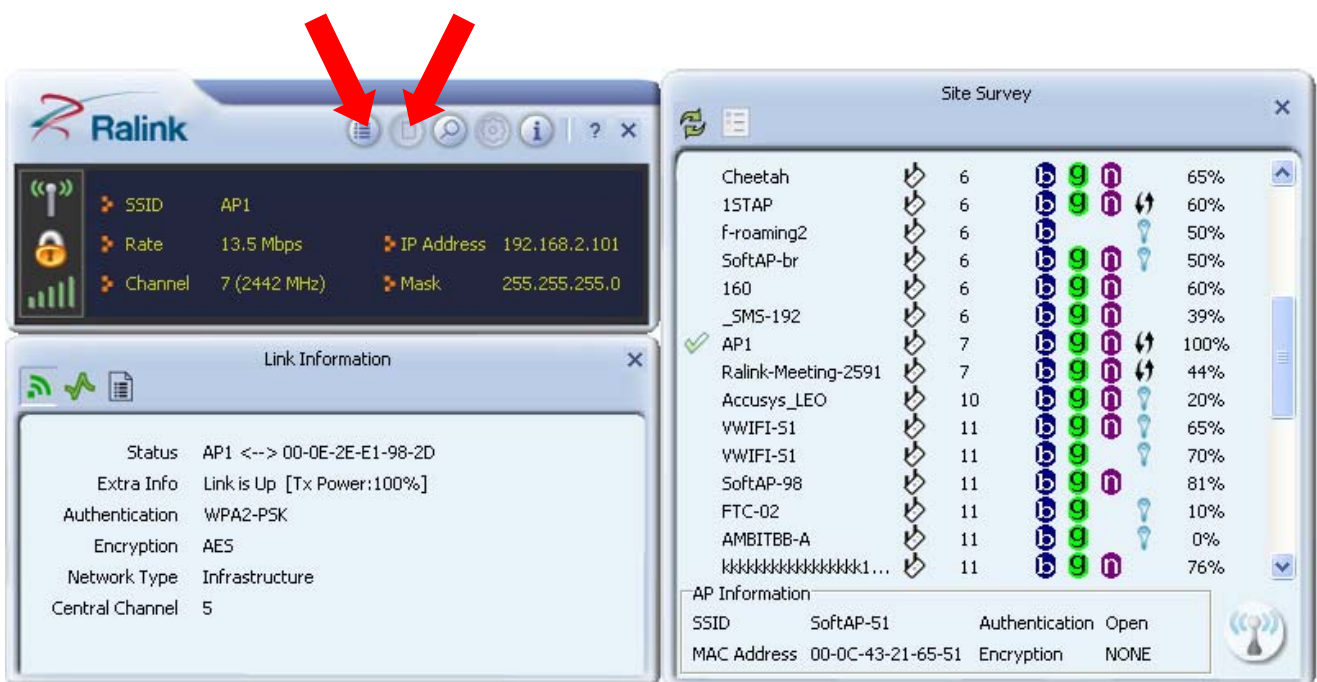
Ralink

? ×

SSID AP1
Rate 13.5 Mbps
Channel 7 (2442 MHz)
IP Address 192.168.2.101
Mask 255.255.255.0

Link Information ×

Status AP1 <--> 00-0E-2E-E1-98-2D
Extra Info Link is Up [Tx Power:100%]
Authentication WPA2-PSK
Encryption AES
Network Type Infrastructure
Central Channel 5

Site Survey ×

| SSID | Channel | Mode | Signal |
|---|---|---|---|
| Cheetah | 6 | b g n | 65% |
| 1STAP | 6 | b g n | 60% |
| f-roaming2 | 6 | b | 50% |
| SoftAP-br | 6 | b g n | 50% |
| 160 | 6 | b g n | 60% |
| _SMS-192 | 6 | b g n | 39% |
| AP1 | 7 | b g n | 100% |
| Ralink-Meeting-2591 | 7 | b g n | 44% |
| Accusys_LEO | 10 | b g n | 20% |
| VWIFI-S1 | 11 | b g n | 65% |
| VWIFI-S1 | 11 | b g | 70% |
| SoftAP-98 | 11 | b g n | 81% |
| FTC-02 | 11 | b g | 10% |
| AMBITBB-A | 11 | b g | 0% |
| kkkkkkkkkkkkkkkk1... | 11 | b g n | 76% |

AP Information
SSID SoftAP-51 Authentication Open
MAC Address 00-0C-43-21-65-51 Encryption NONE